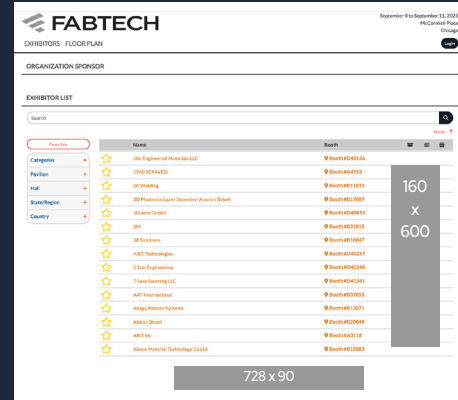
FABTECH

September 8 to September 11, 2021
McCormick Place
Chicago

EXHIBITORS FLOOR PLAN

Login

ORGANIZATION SPONSOR

EXHIBITOR LIST

Search

Name ↑

Favorites

Categories +
Pavilion +
Hall +
State/Region +
Country +

| | Name | Booth | | | |
|---|---|---|---|---|---|
| ☆ | 10x Engineered Materials LLC | Booth #B40116 | | | |
| ☆ | 1960 SERAVEDI | Booth #A4953 | | | |
| ☆ | 2K Welding | Booth #B11833 | | | |
| ☆ | 3D Photonics Lazer Sistemleri Anonim Sirketi | Booth #B17089 | | | |
| ☆ | 3Dsierre GmbH | Booth #D40853 | | | |
| ☆ | 3M | Booth #B21815 | | | |
| ☆ | 3R Sys Imm | Booth #B10047 | | | |
| ☆ | 4JET Technologies | Booth #D40257 | | | |
| ☆ | 5 Star Engineering | Booth #D42248 | | | |
| ☆ | 7 Seas Seaming LLC | Booth #D41341 | | | |
| ☆ | AAF International | Booth #B37853 | | | |
| ☆ | Abagy Robotic Systems | Booth #B13071 | | | |
| ☆ | Abbor Shoot | Booth #B20048 | | | |
| ☆ | ABIR Inc | Booth #A3118 | | | |
| ☆ | Above Material Technology Co Ltd | Booth #B19083 | | | |

160
x
600

728 x 90